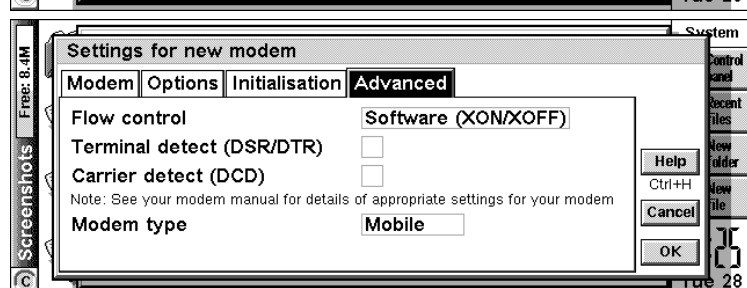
Tue 28

Free: 8.4M

Screenshots

System

Control Panel

Recent Files

New Folder

New File

Settings for new modem

Modem | Options | Initialisation | Advanced

Flow control | Software (XON/XOFF)

Terminal detect (DSR/DTR)

Carrier detect (DCD)

Note: See your modem manual for details of appropriate settings for your modem

Modem type | Mobile

Help

Ctrl+H

Cancel

OK

Tue 28